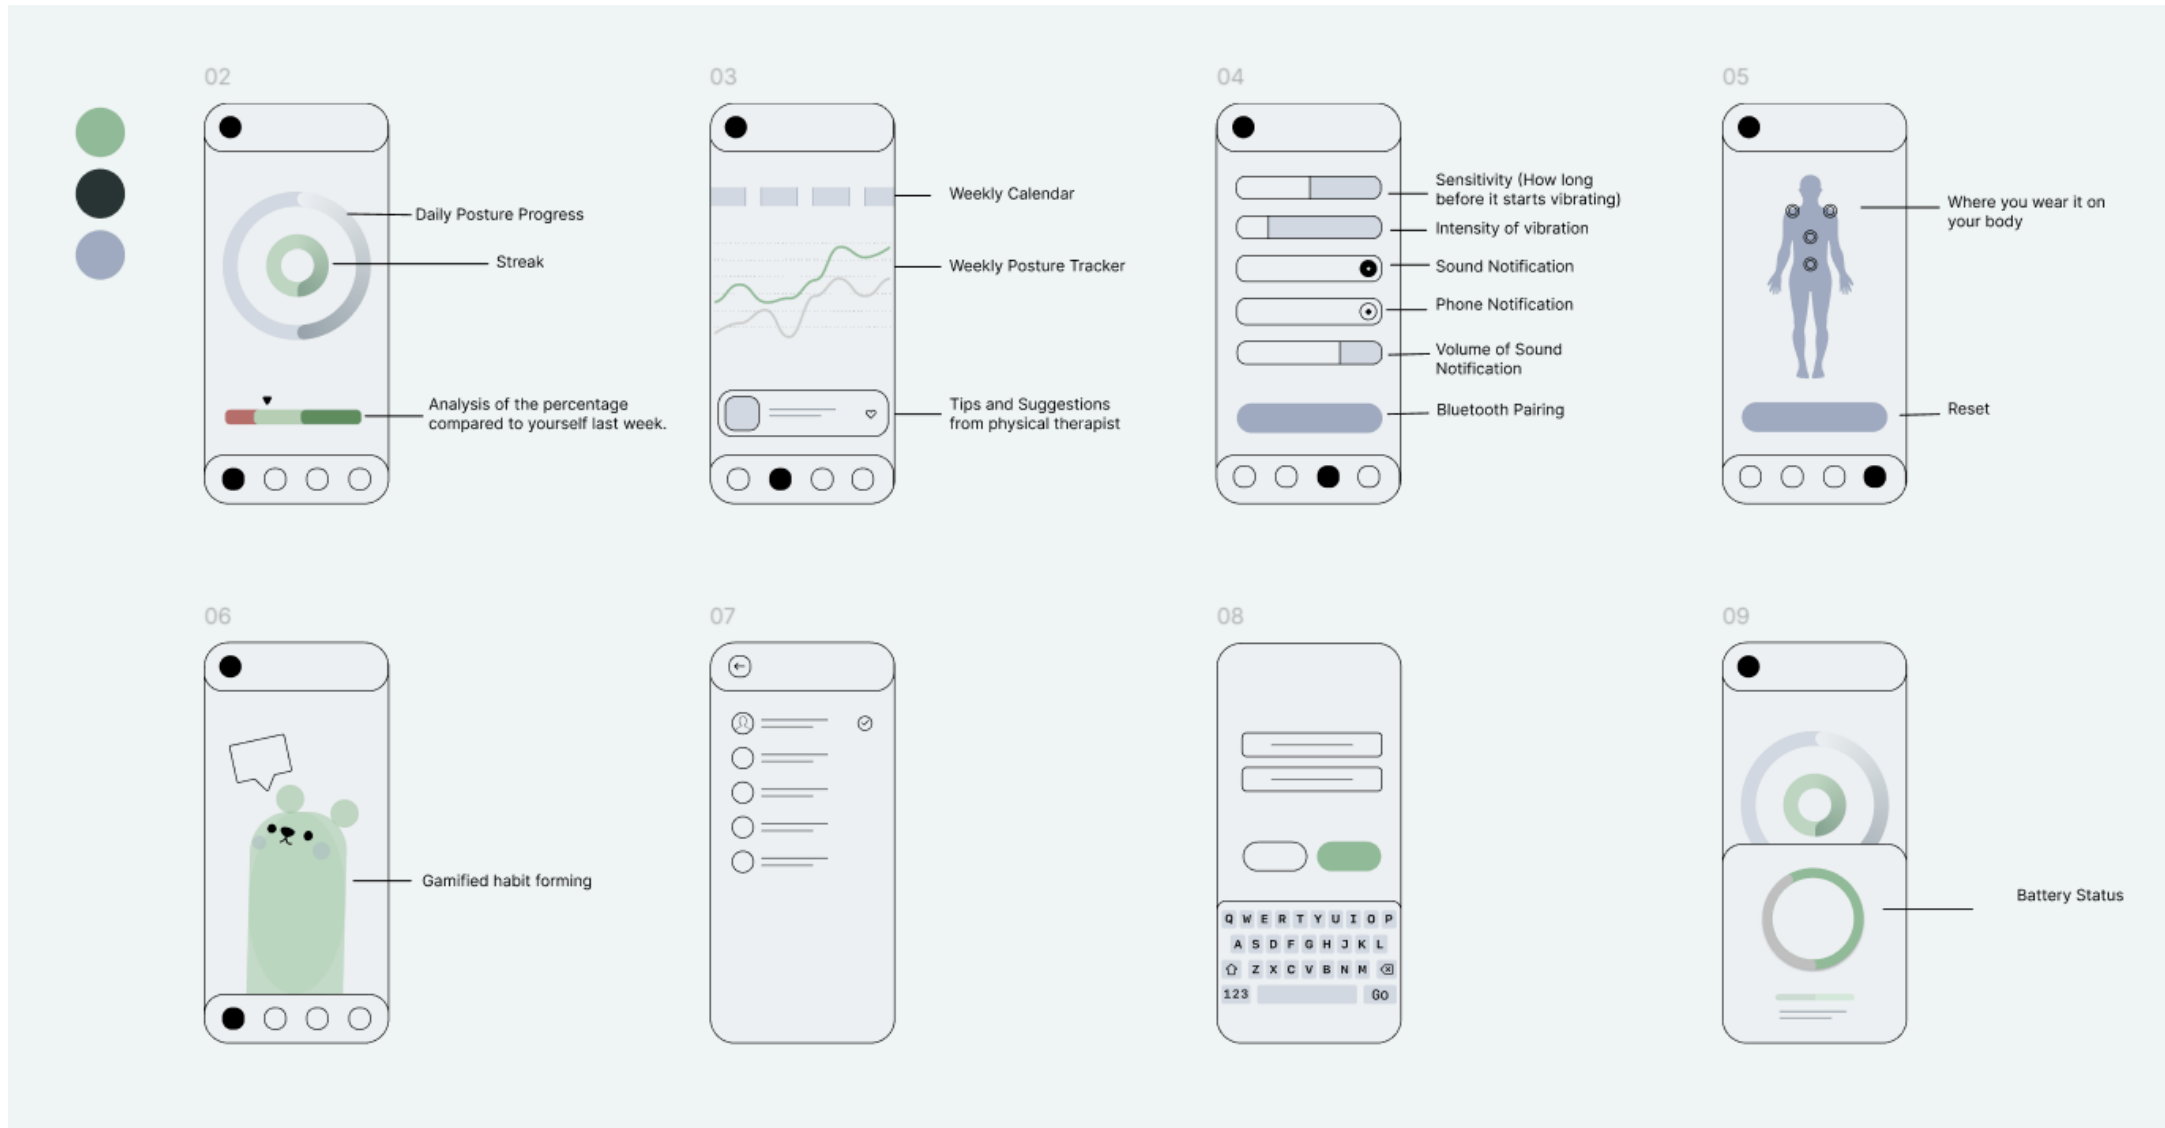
02

Daily Posture Progress

Streak

Analysis of the percentage compared to yourself last week.

03

Weekly Calendar

Weekly Posture Tracker

Tips and Suggestions from physical therapist

04

Sensitivity (How long before it starts vibrating)

Intensity of vibration

Sound Notification

Phone Notification

Volume of Sound Notification

Bluetooth Pairing

05

Where you wear it on your body

Reset

06

Gamified habit forming

07

08

Q W E R T Y U I O P
A S D F G H J K L
Z X C V B N M
123 Go

09

Battery Status